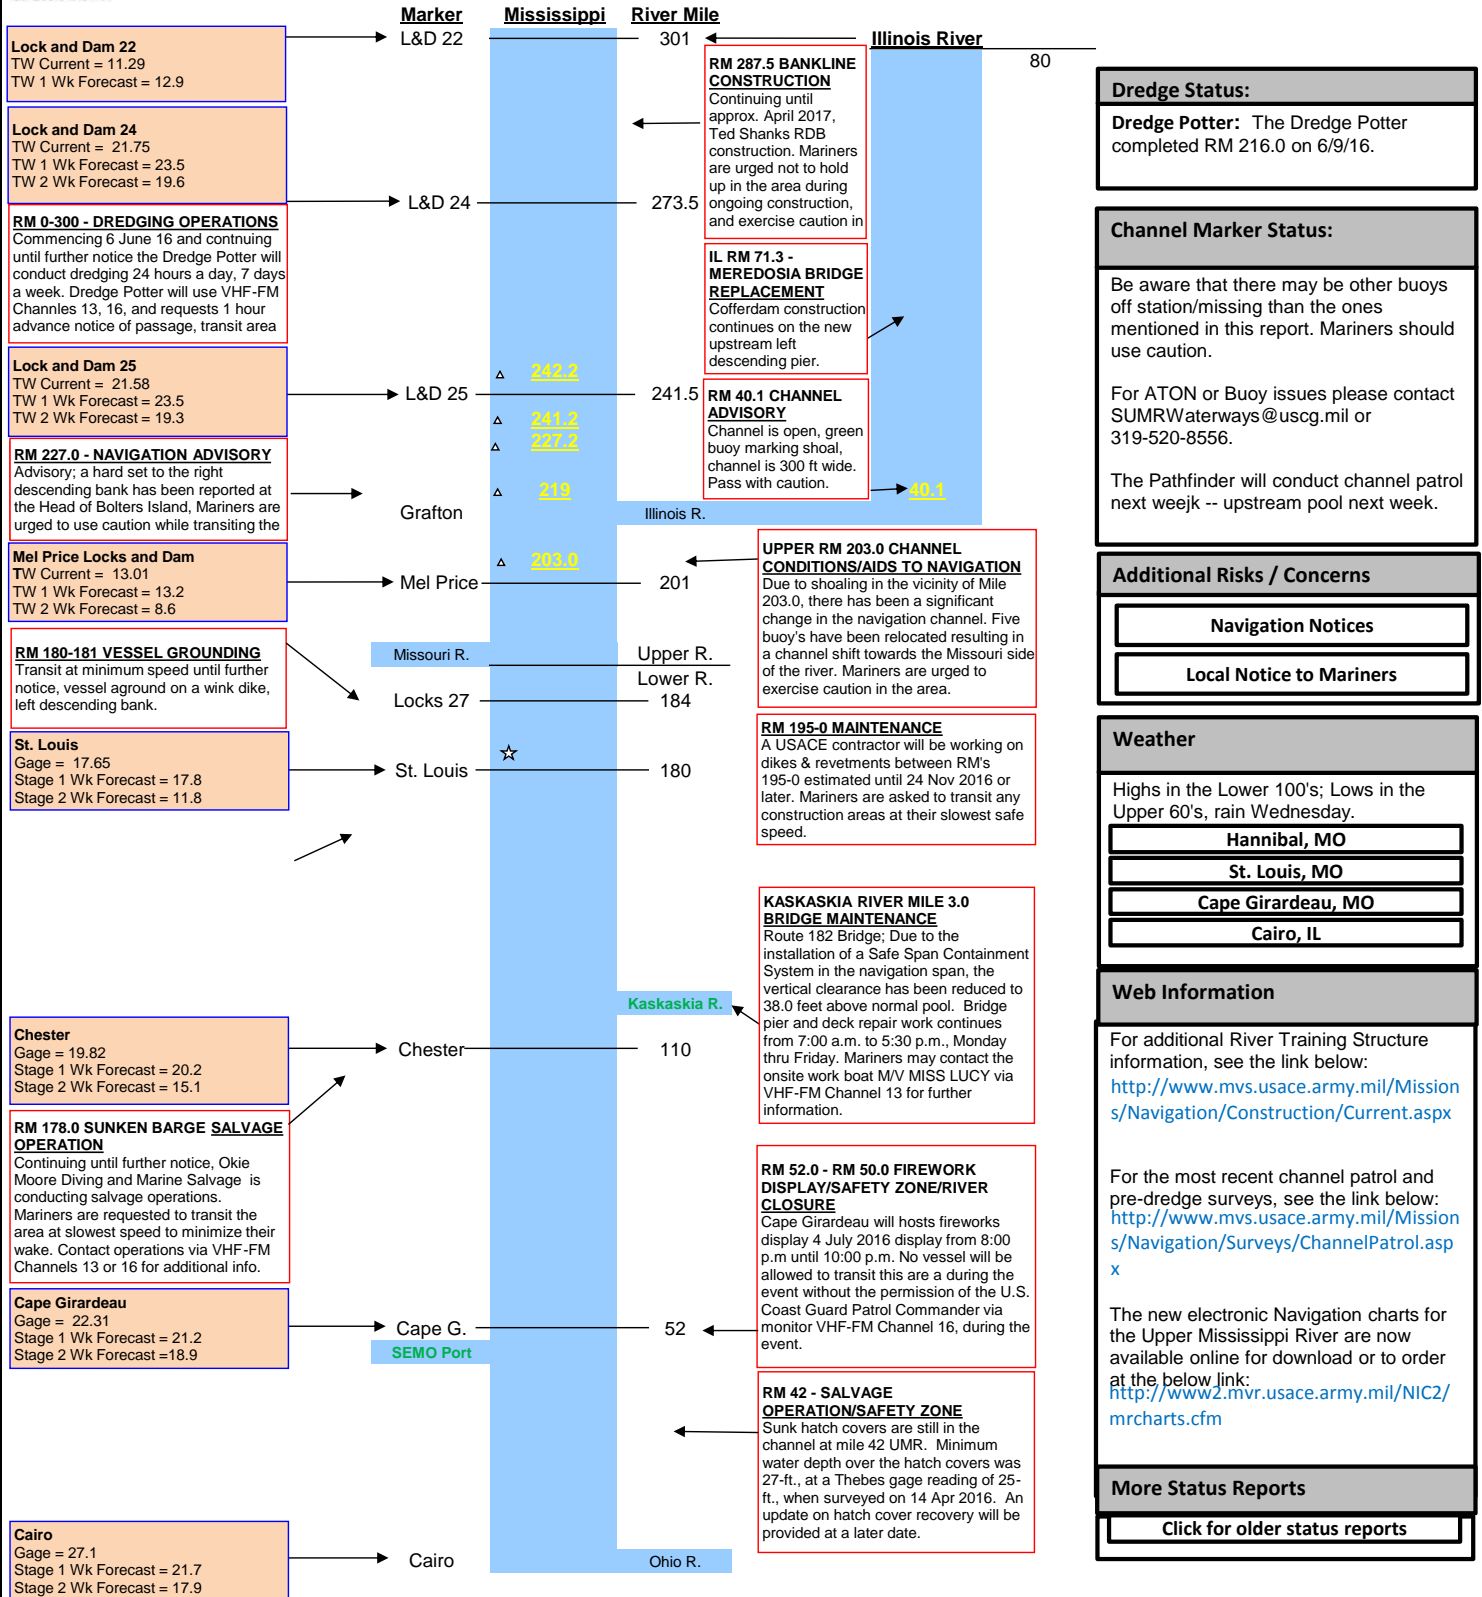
Marker Mississippi River Mile

Illinois River

80

Lock and Dam 22
TW Current = 11.29
TW 1 Wk Forecast = 12.9

L&D 22

301

RM 287.5 BANKLINE CONSTRUCTION
Continuing until approx. April 2017, Ted Shanks RDB construction. Mariners are urged not to hold up in the area during ongoing construction, and exercise caution in

Dredge Status:
Dredge Potter: The Dredge Potter completed RM 216.0 on 6/9/16.

Lock and Dam 24
TW Current = 21.75
TW 1 Wk Forecast = 23.5
TW 2 Wk Forecast = 19.6

L&D 24

273.5

RM 0-300 - DREDGING OPERATIONS
Commencing 6 June 16 and contnuing until further notice the Dredge Potter will conduct dredging 24 hours a day, 7 days a week. Dredge Potter will use VHF-FM Channles 13, 16, and requests 1 hour advance notice of passage, transit area

IL RM 71.3 - MEREDOSIA BRIDGE REPLACEMENT
Cofferdam construction continues on the new upstream left descending pier.

Channel Marker Status:
Be aware that there may be other buoys off station/missing than the ones mentioned in this report. Mariners should use caution.

For ATON or Buoy issues please contact SUMRWaterways@uscg.mil or 319-520-8556.

The Pathfinder will conduct channel patrol next weejk -- upstream pool next week.

Lock and Dam 25
TW Current = 21.58
TW 1 Wk Forecast = 23.5
TW 2 Wk Forecast = 19.3

242.2

L&D 25

241.5

RM 40.1 CHANNEL ADVISORY
Channel is open, green buoy marking shoal, channel is 300 ft wide. Pass with caution.

241.2
227.2

RM 227.0 - NAVIGATION ADVISORY
Advisory; a hard set to the right descending bank has been reported at the Head of Bolters Island, Mariners are urged to use caution while transiting the

219

40.1

Grafton

Illinois R.

Mel Price Locks and Dam
TW Current = 13.01
TW 1 Wk Forecast = 13.2
TW 2 Wk Forecast = 8.6

203.0

Mel Price

201

UPPER RM 203.0 CHANNEL CONDITIONS/AIDS TO NAVIGATION
Due to shoaling in the vicinity of Mile 203.0, there has been a significant change in the navigation channel. Five buoy's have been relocated resulting in a channel shift towards the Missouri side of the river. Mariners are urged to exercise caution in the area.

Additional Risks / Concerns
Navigation Notices
Local Notice to Mariners

RM 180-181 VESSEL GROUNDING
Transit at minimum speed until further notice, vessel aground on a wink dike, left descending bank.

Missouri R.

Upper R.
Lower R.

Locks 27

184

RM 195-0 MAINTENANCE
A USACE contractor will be working on dikes & revetments between RM's 195-0 estimated until 24 Nov 2016 or later. Mariners are asked to transit any construction areas at their slowest safe speed.

Weather
Highs in the Lower 100's; Lows in the Upper 60's, rain Wednesday.
Hannibal, MO
St. Louis, MO
Cape Girardeau, MO
Cairo, IL

St. Louis
Gage = 17.65
Stage 1 Wk Forecast = 17.8
Stage 2 Wk Forecast = 11.8

St. Louis

180

KASKASKIA RIVER MILE 3.0 BRIDGE MAINTENANCE
Route 182 Bridge; Due to the installation of a Safe Span Containment System in the navigation span, the vertical clearance has been reduced to 38.0 feet above normal pool. Bridge pier and deck repair work continues from 7:00 a.m. to 5:30 p.m., Monday thru Friday. Mariners may contact the onsite work boat M/V MISS LUCY via VHF-FM Channel 13 for further information.

Kaskaskia R.

Web Information
For additional River Training Structure information, see the link below:
http://www.mvs.usace.army.mil/Missions/Navigation/Construction/Current.aspx

For the most recent channel patrol and pre-dredge surveys, see the link below:
http://www.mvs.usace.army.mil/Missions/Navigation/Surveys/ChannelPatrol.aspx

The new electronic Navigation charts for the Upper Mississippi River are now available online for download or to order at the below link:
http://www2.mvr.usace.army.mil/NIC2/mrcharts.cfm

Chester
Gage = 19.82
Stage 1 Wk Forecast = 20.2
Stage 2 Wk Forecast = 15.1

Chester

110

RM 178.0 SUNKEN BARGE SALVAGE OPERATION
Continuing until further notice, Okie Moore Diving and Marine Salvage is conducting salvage operations. Mariners are requested to transit the area at slowest speed to minimize their wake. Contact operations via VHF-FM Channels 13 or 16 for additional info.

RM 52.0 - RM 50.0 FIREWORK DISPLAY/SAFETY ZONE/RIVER CLOSURE
Cape Girardeau will hosts fireworks display 4 July 2016 display from 8:00 p.m until 10:00 p.m. No vessel will be allowed to transit this are a during the event without the permission of the U.S. Coast Guard Patrol Commander via monitor VHF-FM Channel 16, during the event.

Cape Girardeau
Gage = 22.31
Stage 1 Wk Forecast = 21.2
Stage 2 Wk Forecast =18.9

Cape G.

52

SEMO Port

RM 42 - SALVAGE OPERATION/SAFETY ZONE
Sunk hatch covers are still in the channel at mile 42 UMR. Minimum water depth over the hatch covers was 27-ft., at a Thebes gage reading of 25-ft., when surveyed on 14 Apr 2016. An update on hatch cover recovery will be provided at a later date.

More Status Reports
Click for older status reports

Cairo
Gage = 27.1
Stage 1 Wk Forecast = 21.7
Stage 2 Wk Forecast = 17.9

Cairo

Ohio R.